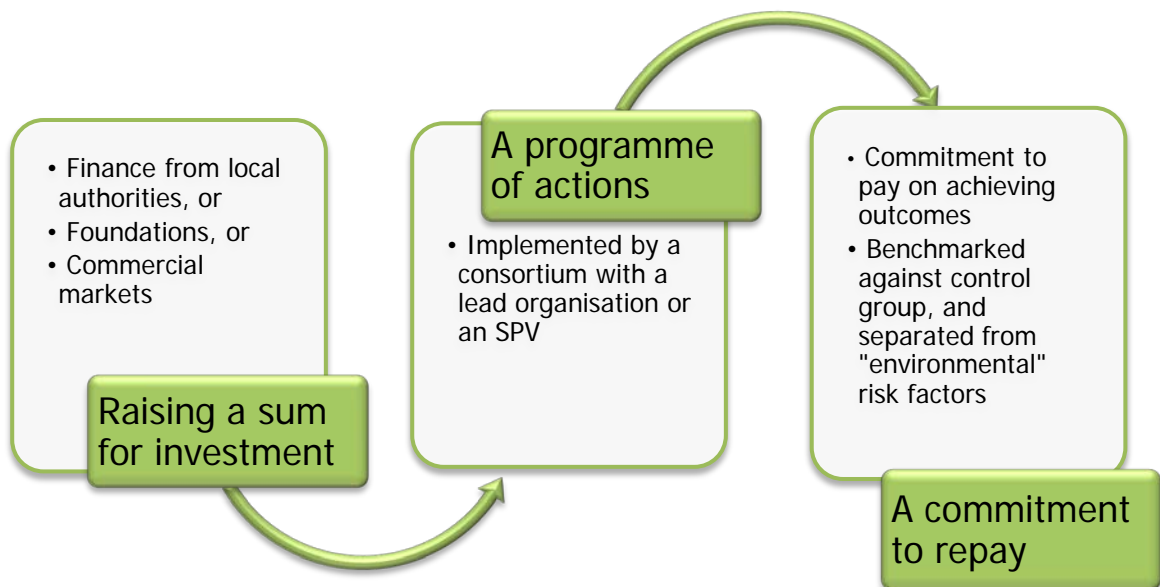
• Finance from local authorities, or
• Foundations, or
• Commercial markets

Raising a sum for investment

A programme of actions

• Implemented by a consortium with a lead organisation or an SPV

• Commitment to pay on achieving outcomes
• Benchmarked against control group, and separated from "environmental" risk factors

A commitment to repay